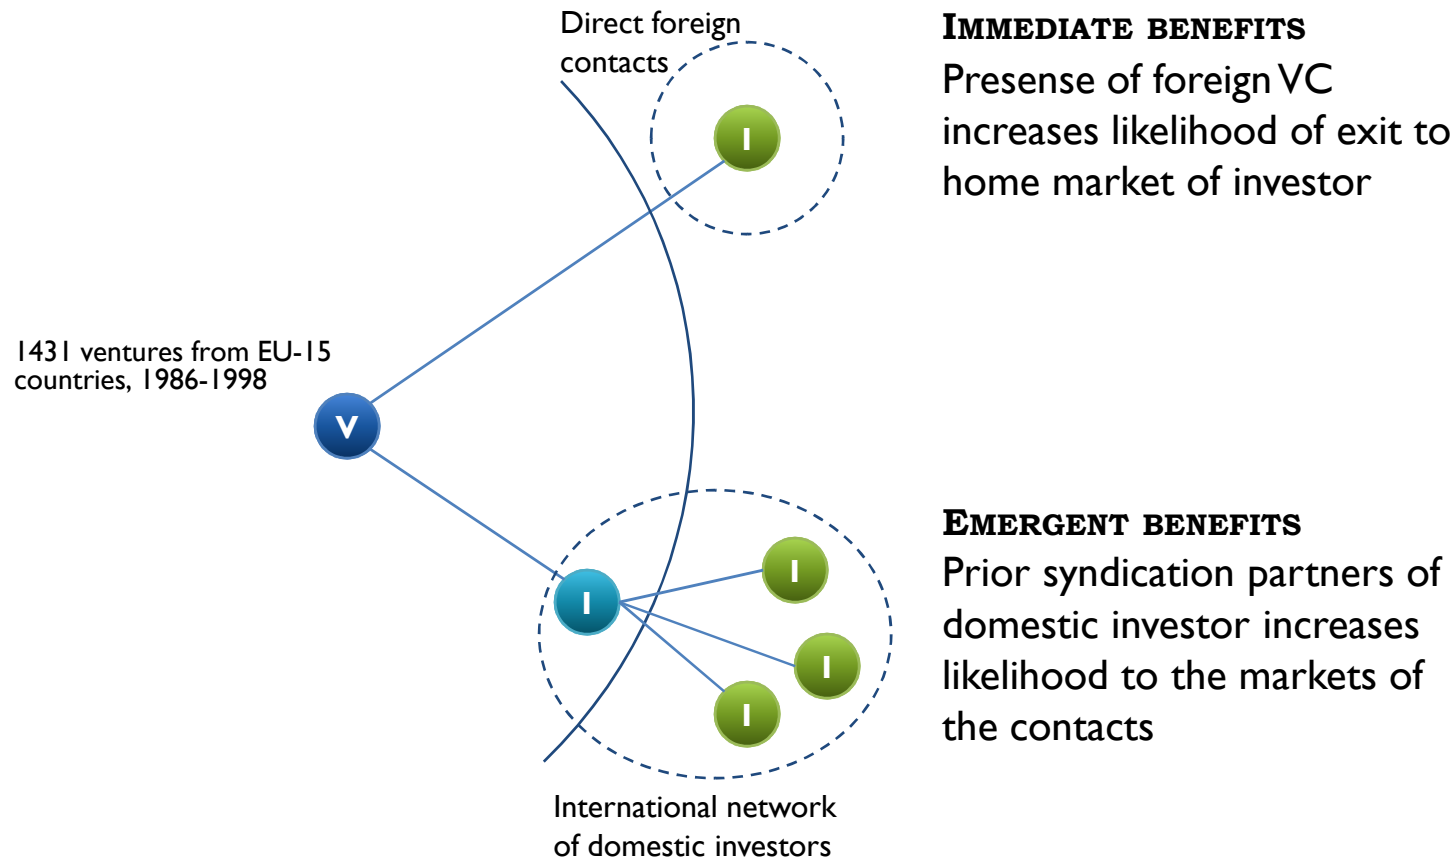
Direct foreign contacts

I

1431 ventures from EU-15 countries, 1986-1998

V

I

I

I

I

International network of domestic investors

IMMEDIATE BENEFITS
Presense of foreign VC increases likelihood of exit to home market of investor

EMERGENT BENEFITS
Prior syndication partners of domestic investor increases likelihood to the markets of the contacts